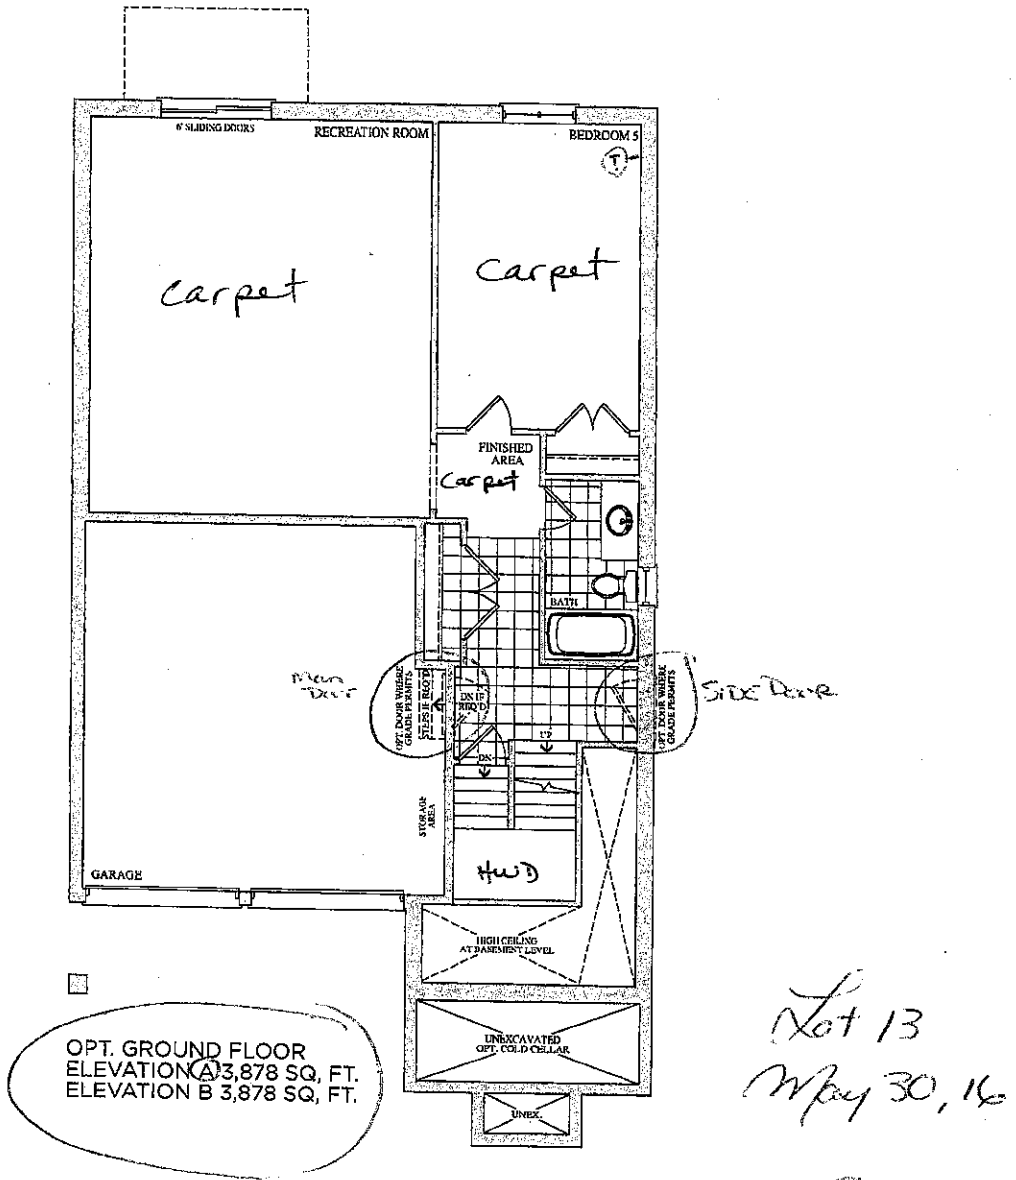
6' SLIDING DOORS
RECREATION ROOM
BEDROOM 5
T
Carpet
Carpet
FINISHED AREA
Carpet
BATH
Main Door
OPT. DOOR WHERE GRADE PERMITS
STEPS IF REQ'D
DN IF REQ'D
UP
DN
OPT. DOOR WHERE GRADE PERMITS
Side Door
STORAGE AREA
HWD
GARAGE
HIGH CEILING AT BASEMENT LEVEL
UNEXCAVATED OPT. COLD CELLAR
UNEX.
OPT. GROUND FLOOR
ELEVATION A 3,878 SQ, FT.
ELEVATION B 3,878 SQ, FT.
Lot 13
May 30, 16